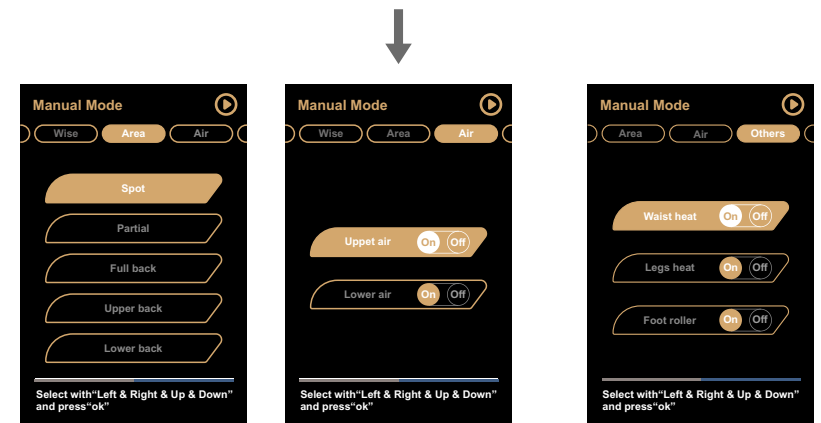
Manual Mode

Wise | Area | Air

Spot

Partial

Full back

Upper back

Lower back

Select with“Left & Right & Up & Down” and press“ok”

Manual Mode

Wise | Area | Air

Uppet air On Off

Lower air On Off

Select with“Left & Right & Up & Down” and press“ok”

Manual Mode

Area | Air | Others

Waist heat On Off

Legs heat On Off

Foot roller On Off

Select with“Left & Right & Up & Down” and press“ok”